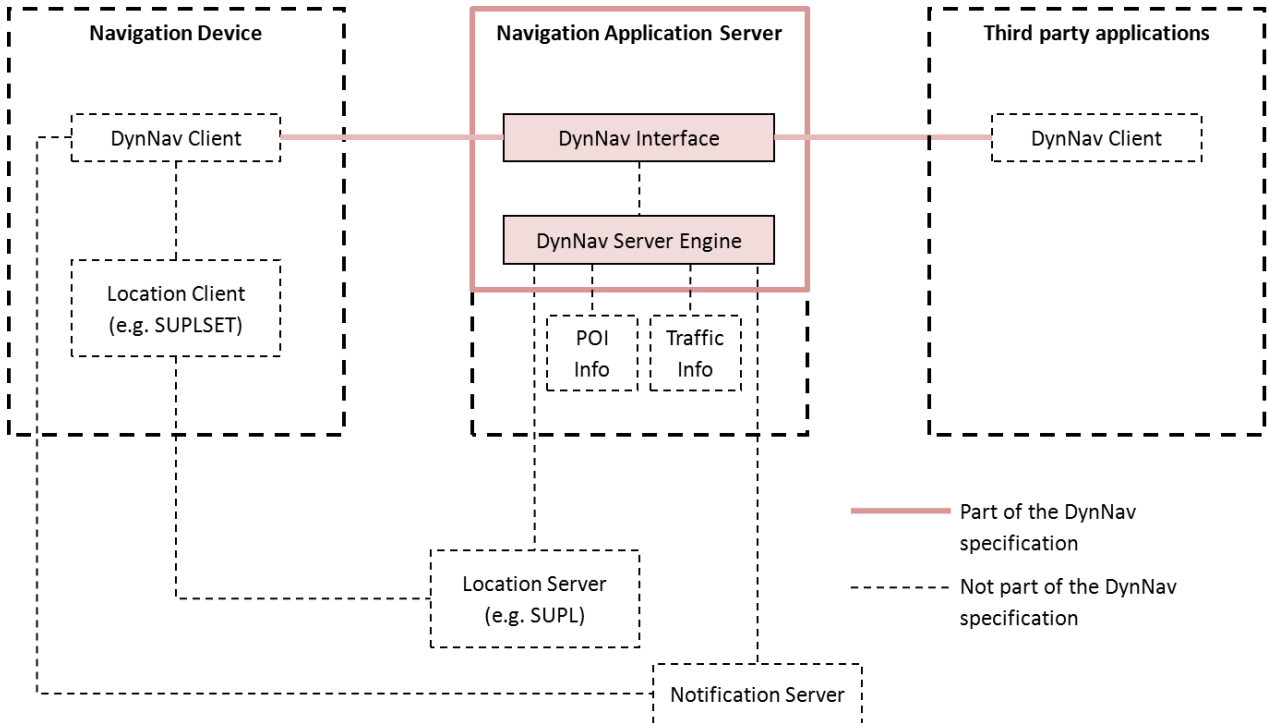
Navigation Device

Navigation Application Server

Third party applications

DynNav Client

DynNav Interface

DynNav Client

DynNav Server Engine

Location Client (e.g. SUPLSET)

POI Info

Traffic Info

Part of the DynNav specification

Not part of the DynNav specification

Location Server (e.g. SUPL)

Notification Server